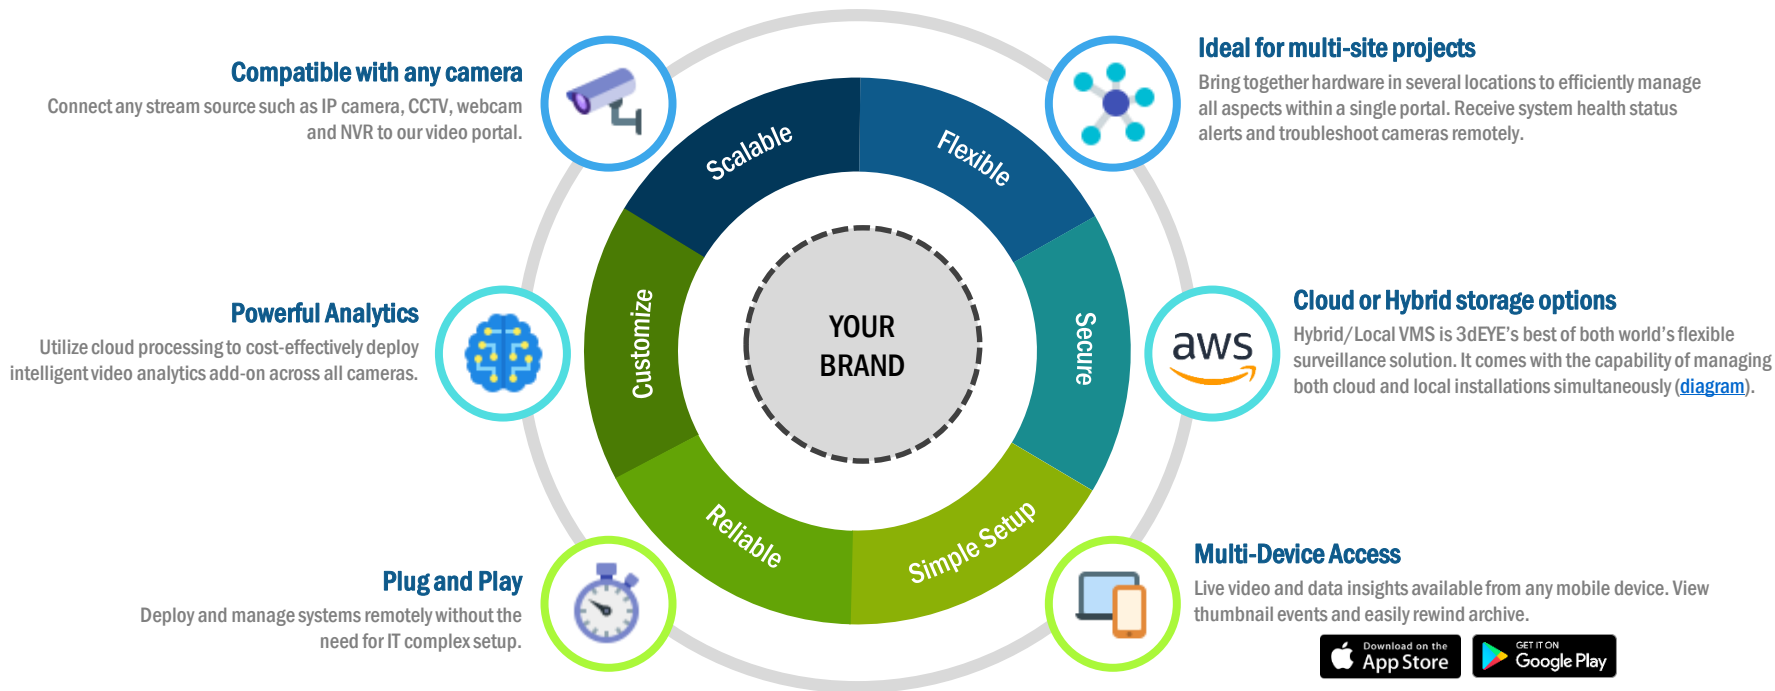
Compatible with any camera

Connect any stream source such as IP camera, CCTV, webcam and NVR to our video portal.

Ideal for multi-site projects

Bring together hardware in several locations to efficiently manage all aspects within a single portal. Receive system health status alerts and troubleshoot cameras remotely.

Powerful Analytics

Utilize cloud processing to cost-effectively deploy intelligent video analytics add-on across all cameras.

Cloud or Hybrid storage options

Hybrid/Local VMS is 3dEYE's best of both world's flexible surveillance solution. It comes with the capability of managing both cloud and local installations simultaneously (diagram).

Plug and Play

Deploy and manage systems remotely without the need for IT complex setup.

Multi-Device Access

Live video and data insights available from any mobile device. View thumbnail events and easily rewind archive.

Scalable

Flexible

Secure

Simple Setup

Reliable

Customize

YOUR BRAND

aws

Download on the App Store

GET IT ON Google Play